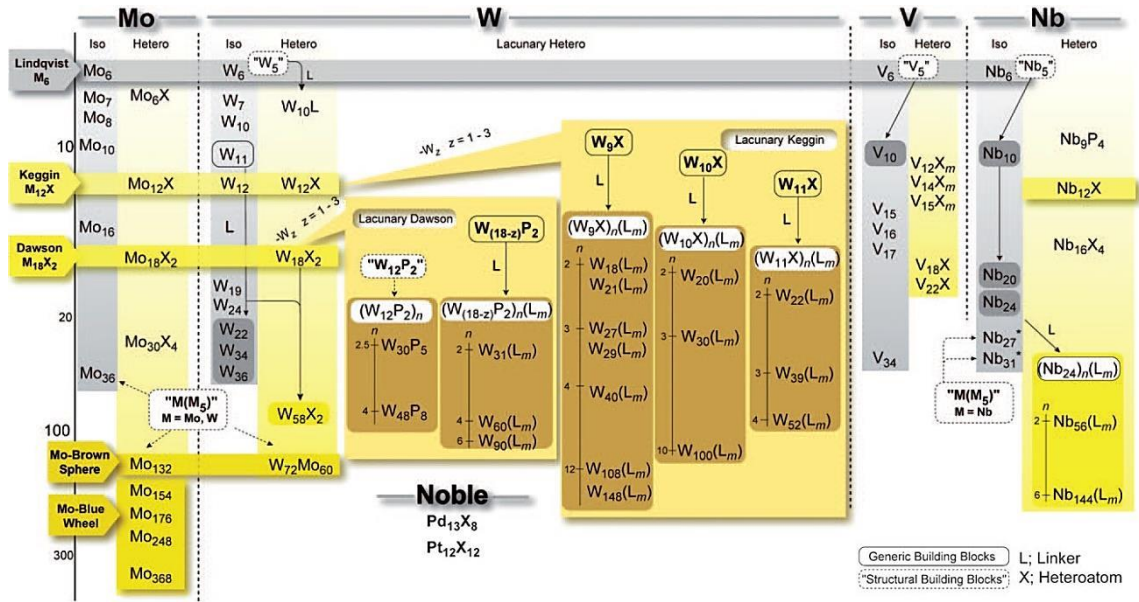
Mo
W
V
Nb

Iso Hetero
Iso Hetero
Lacunary Hetero
Iso Hetero
Iso Hetero

Lindqvist $M_6$
$Mo_6$
$W_6$ "$W_5$" L
$V_6$ "$V_5$"
$Nb_6$ "$Nb_5$"

$Mo_7$ $Mo_6X$
$Mo_8$
$W_7$ $W_{10}L$
$W_{10}$
10 $Mo_{10}$
$W_{11}$

$-W_z$ $z = 1 - 3$

Lacunary Keggin
$W_9X$
$W_{10}X$
$W_{11}X$
L L L

$V_{10}$ $V_{12}X_m$ $V_{14}X_m$ $V_{15}X_m$
$Nb_{10}$ $Nb_9P_4$

Keggin $M_{12}X$
$Mo_{12}X$ $W_{12}$ $W_{12}X$
$Nb_{12}X$

$Mo_{16}$
L
$-W_z$ $z = 1 - 3$

Lacunary Dawson
$W_{(18-z)}P_2$
L
"$W_{12}P_2$"

$V_{15}$ $V_{16}$ $V_{17}$
$Nb_{16}X_4$

Dawson $M_{18}X_2$
$Mo_{18}X_2$ $W_{18}X_2$

$(W_{12}P_2)_n$
n
2.5 $W_{30}P_5$
4 $W_{48}P_8$

$(W_{(18-z)}P_2)_n(L_m)$
n
2 $W_{31}(L_m)$
4 $W_{60}(L_m)$
6 $W_{90}(L_m)$

$(W_9X)_n(L_m)$
n
2 $W_{18}(L_m)$ $W_{21}(L_m)$
3 $W_{27}(L_m)$ $W_{29}(L_m)$
4 $W_{40}(L_m)$
12 $W_{108}(L_m)$ $W_{148}(L_m)$

$(W_{10}X)_n(L_m)$
n
2 $W_{20}(L_m)$
3 $W_{30}(L_m)$
10 $W_{100}(L_m)$

$(W_{11}X)_n(L_m)$
n
2 $W_{22}(L_m)$
3 $W_{39}(L_m)$
4 $W_{52}(L_m)$

$V_{18}X$ $V_{22}X$
$Nb_{20}$ $Nb_{24}$
L

20
$W_{19}$ $W_{24}$
$W_{22}$ $W_{34}$ $W_{36}$
$Mo_{30}X_4$
$Mo_{36}$
$V_{34}$
$Nb_{27}$* $Nb_{31}$*
$(Nb_{24})_n(L_m)$
n
2 $Nb_{56}(L_m)$
6 $Nb_{144}(L_m)$

"$M(M_5)$" M = Mo, W
"$M(M_5)$" M = Nb
$W_{58}X_2$

100
Mo-Brown Sphere $Mo_{132}$ $W_{72}Mo_{60}$

Mo-Blue Wheel
$Mo_{154}$ $Mo_{176}$ $Mo_{248}$
300
$Mo_{368}$

Noble
$Pd_{13}X_8$
$Pt_{12}X_{12}$

Generic Building Blocks L; Linker
"Structural Building Blocks" X; Heteroatom